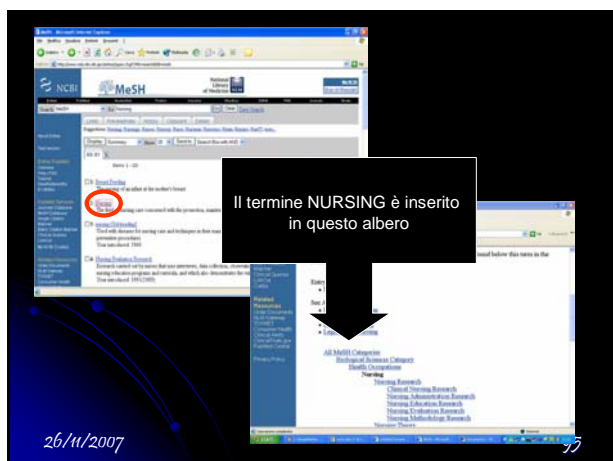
NCBI

MeSH

National Library of Medicine

Nursing

Items 1 - 20

Breast Feeding

Nursing

Nursing Evaluation Research

Il termine NURSING è inserito in questo albero

All MeSH Categories
Biological Sciences Category
Health Occupations
Nursing
Nursing Research
Clinical Nursing Research
Nursing Administration Research
Nursing Education Research
Nursing Evaluation Research
Nursing Methodology Research
Nursing Theory

Related Resources

Privacy Policy

26/11/2007

95